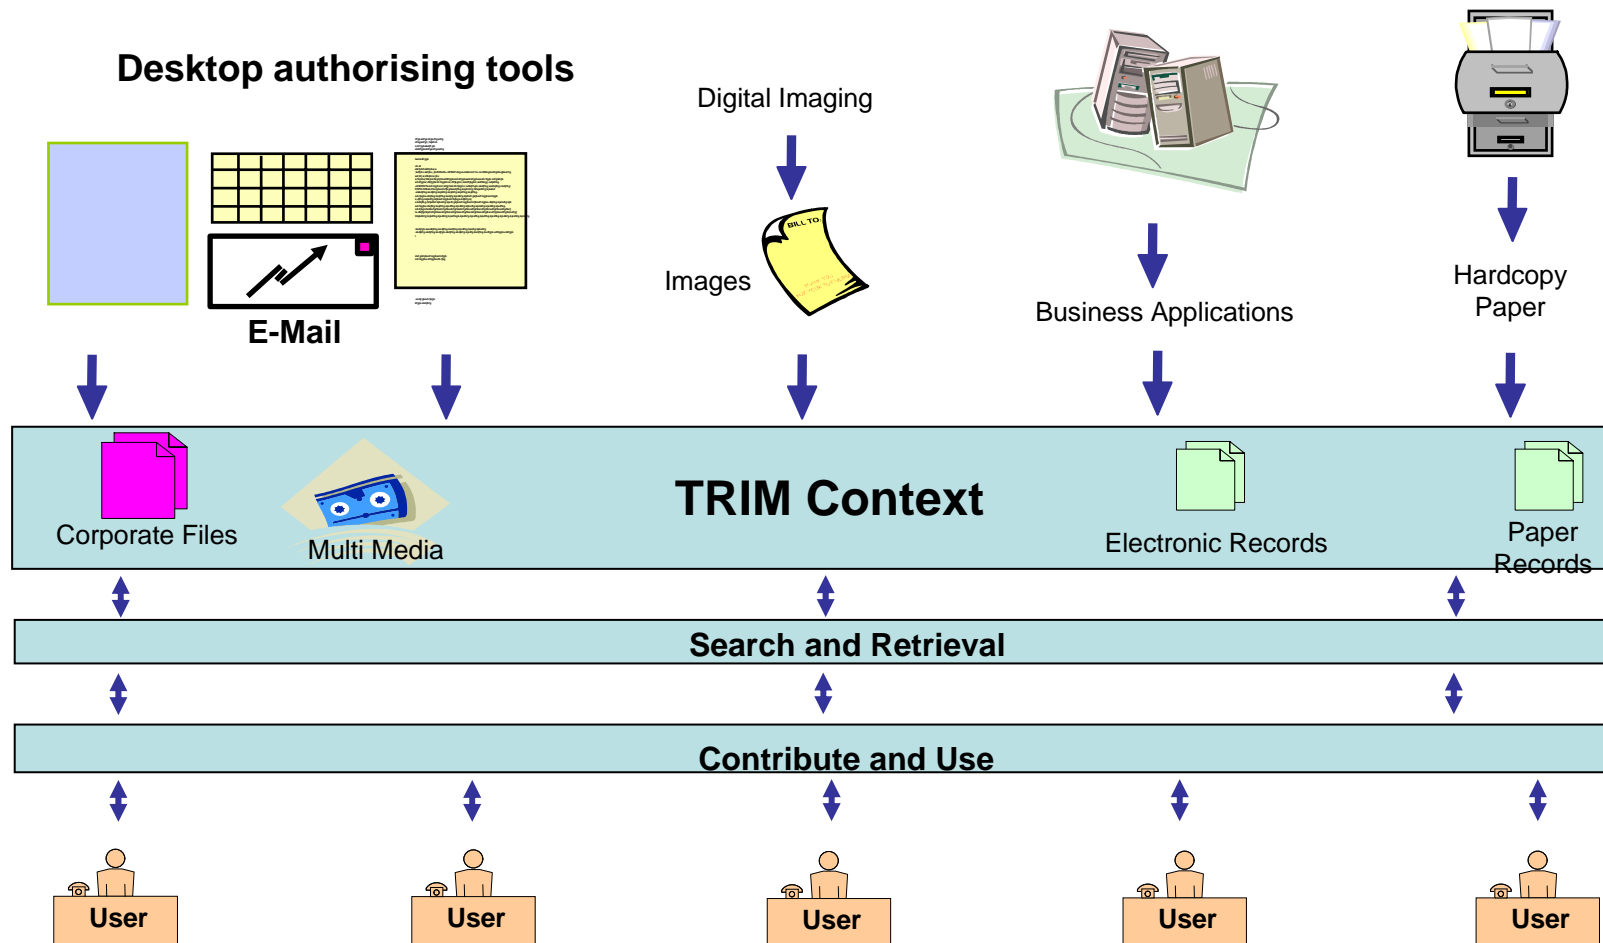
Desktop authorising tools

E-Mail

Digital Imaging

Images

BILL TO

Business Applications

Hardcopy Paper

Corporate Files

Multi Media

TRIM Context

Electronic Records

Paper Records

Search and Retrieval

Contribute and Use

User

User

User

User

User